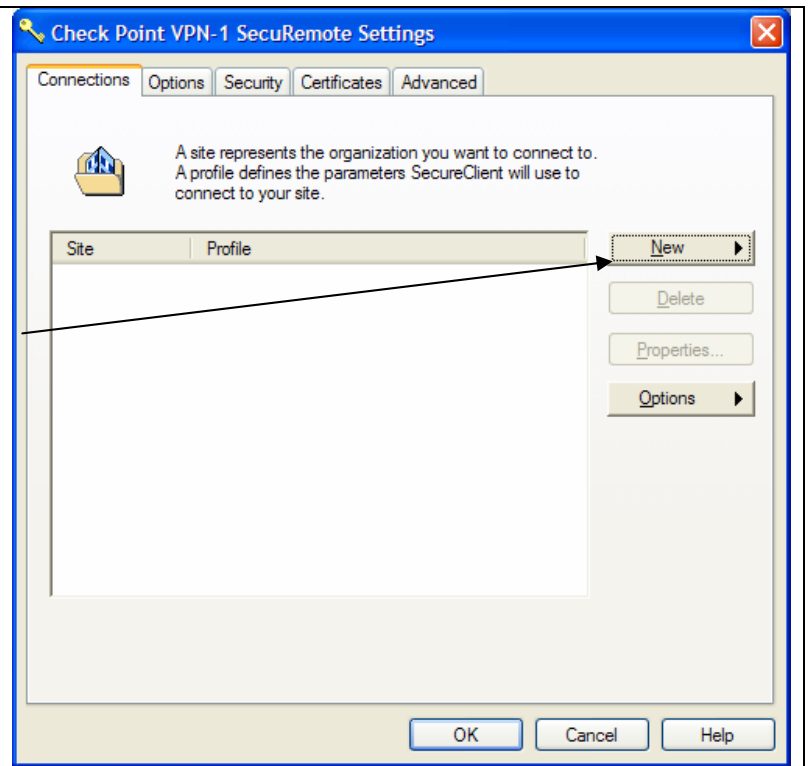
Check Point VPN-1 SecuRemote Settings

Connections | Options | Security | Certificates | Advanced

A site represents the organization you want to connect to. A profile defines the parameters SecureClient will use to connect to your site.

| Site | Profile |
|---|---|

New

Delete

Properties...

Options

OK | Cancel | Help